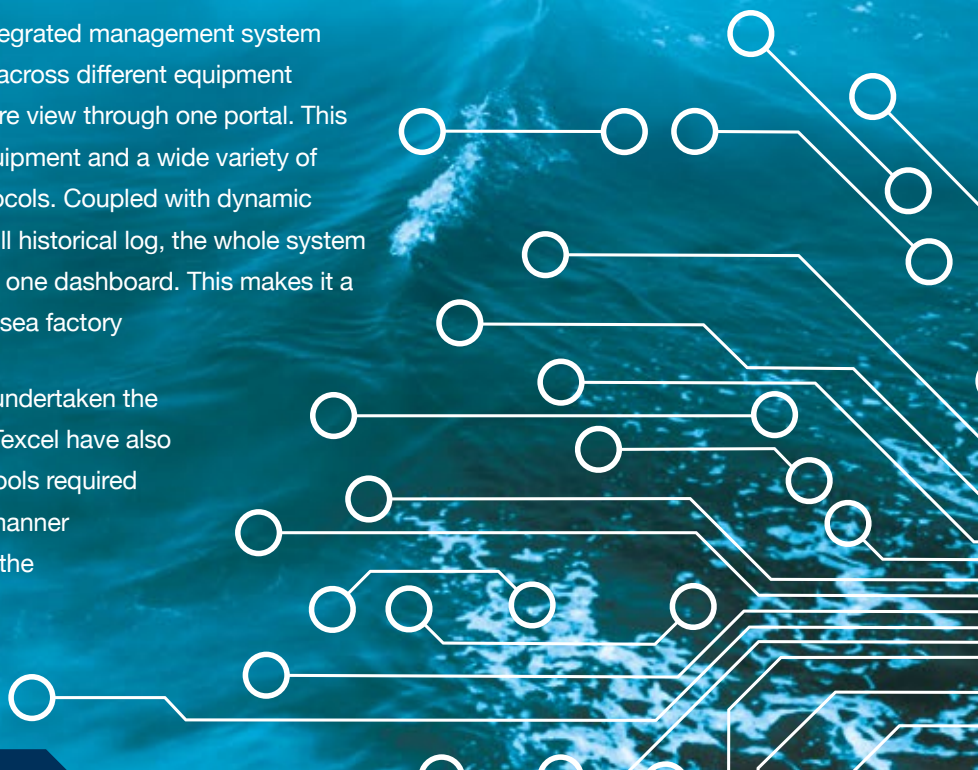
egrated management system across different equipment re view through one portal. This uipment and a wide variety of ocols. Coupled with dynamic ll historical log, the whole system one dashboard. This makes it a sea factory

undertaken the Texcel have also ools required nanner the